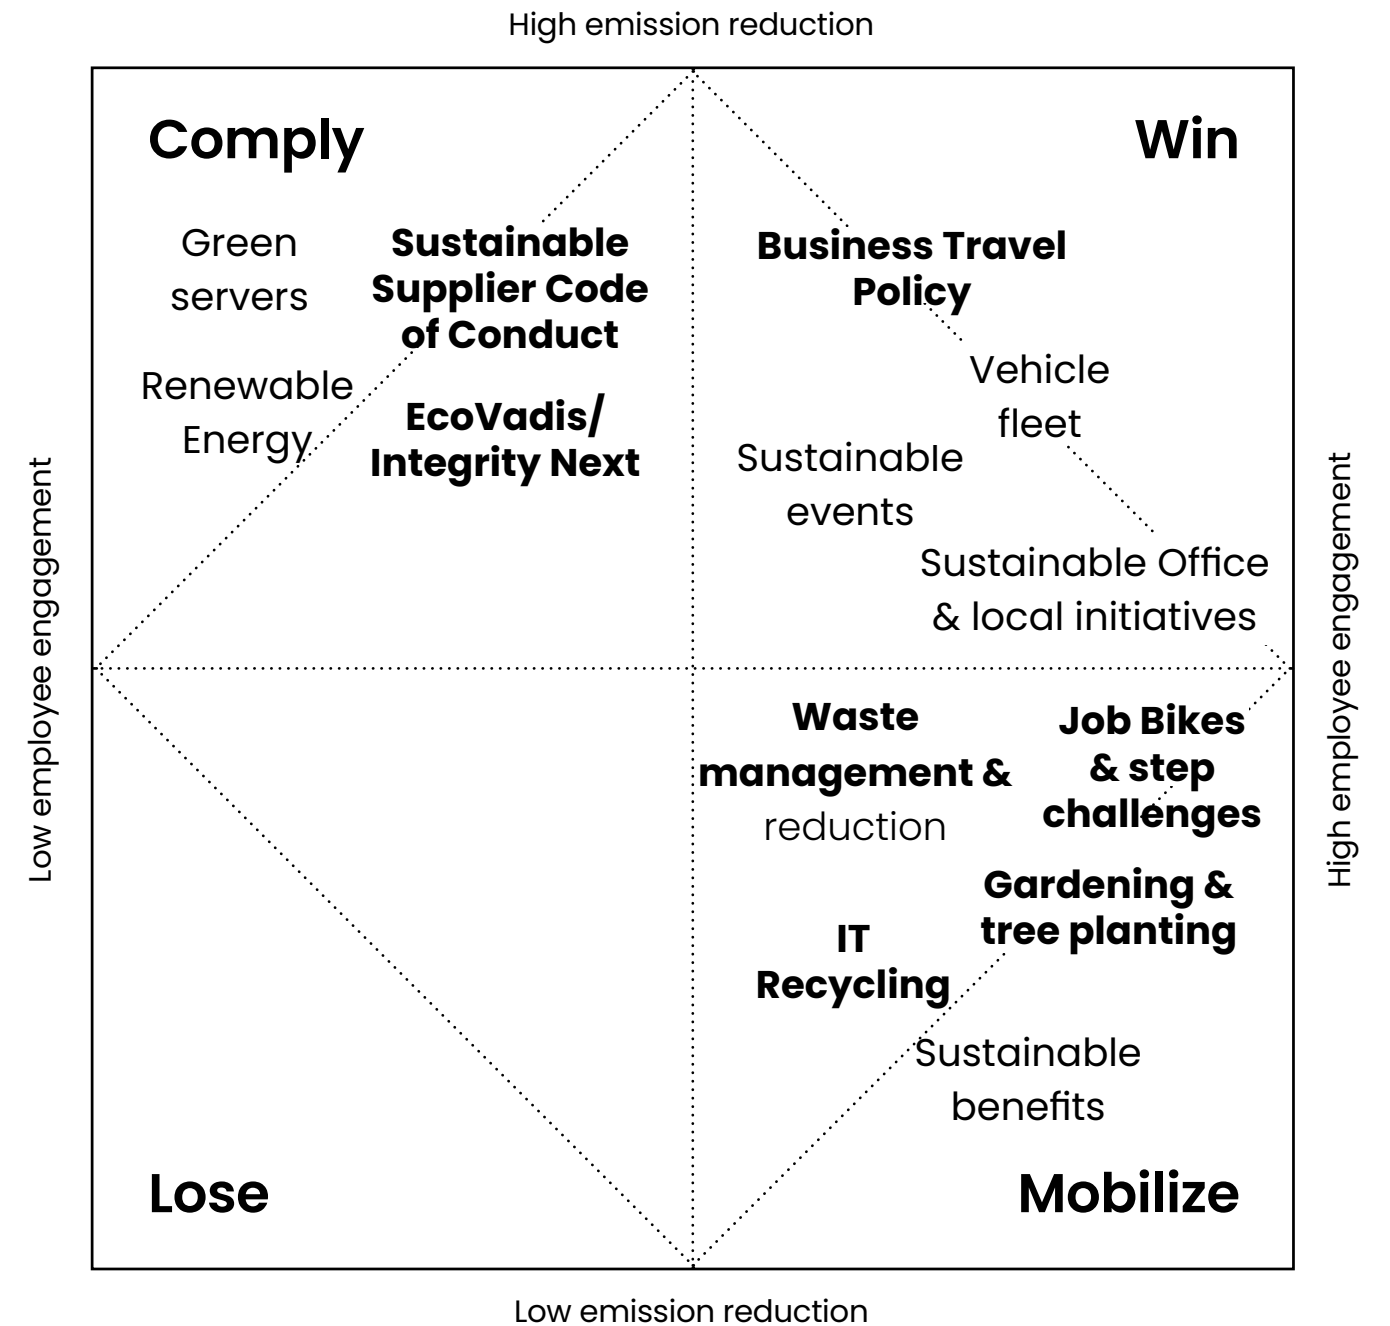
High emission reduction

Low employee engagement

High employee engagement

Comply

Win

Green servers

Sustainable Supplier Code of Conduct

Renewable Energy

EcoVadis/ Integrity Next

Business Travel Policy

Vehicle fleet

Sustainable events

Sustainable Office & local initiatives

Waste management & reduction

Job Bikes & step challenges

Gardening & tree planting

IT Recycling

Sustainable benefits

Lose

Mobilize

Low emission reduction